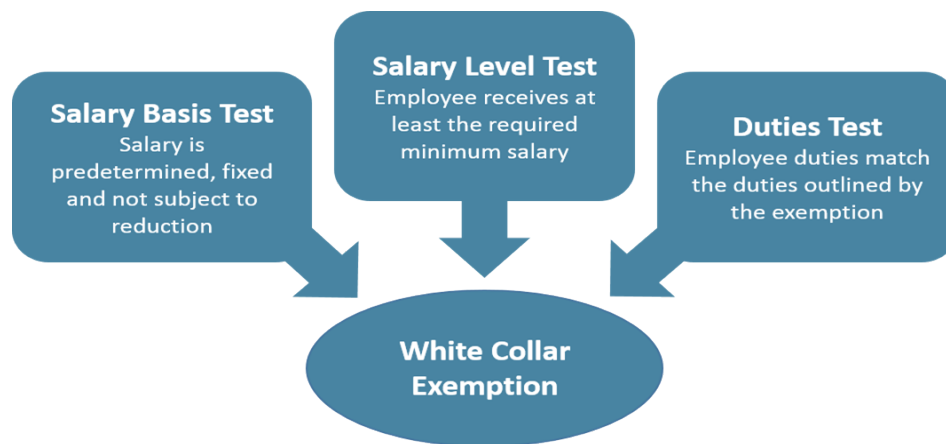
Salary Basis Test
Salary is predetermined, fixed and not subject to reduction

Salary Level Test
Employee receives at least the required minimum salary

Duties Test
Employee duties match the duties outlined by the exemption

White Collar Exemption